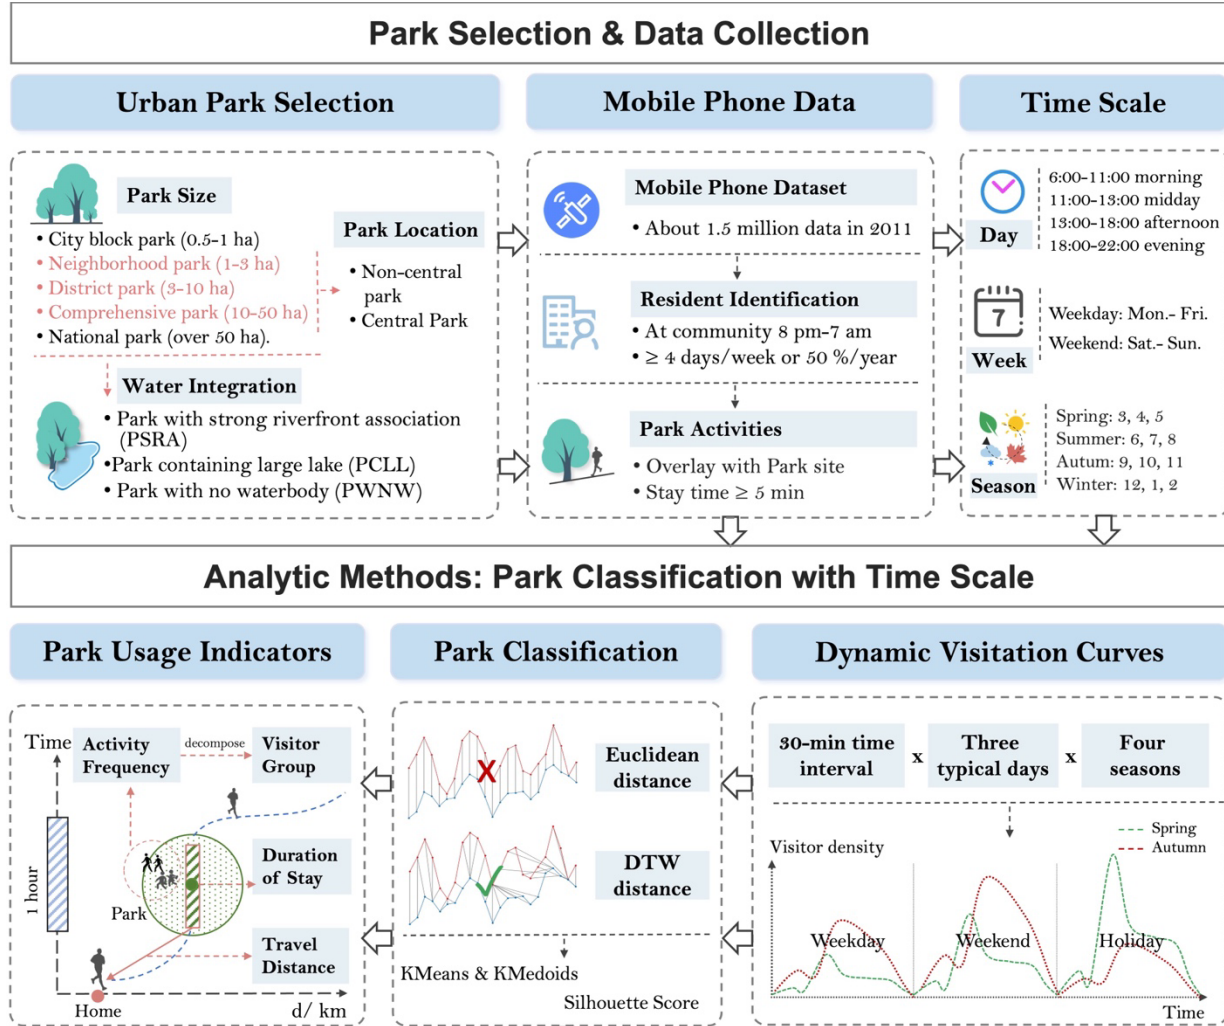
Park Selection & Data Collection

Urban Park Selection

Park Size
• City block park (0.5-1 ha)
• Neighborhood park (1-3 ha)
• District park (3-10 ha)
• Comprehensive park (10-50 ha)
• National park (over 50 ha).

Park Location
• Non-central park
• Central Park

Water Integration
• Park with strong riverfront association (PSRA)
•Park containing large lake (PCLL)
• Park with no waterbody (PWNW)

Mobile Phone Data

Mobile Phone Dataset
• About 1.5 million data in 2011

Resident Identification
• At community 8 pm-7 am
• ≥ 4 days/week or 50 %/year

Park Activities
• Overlay with Park site
• Stay time ≥ 5 min

Time Scale

Day
6:00-11:00 morning
11:00-13:00 midday
13:00-18:00 afternoon
18:00-22:00 evening

7
Week
Weekday: Mon.- Fri.
Weekend: Sat.- Sun.

Season
Spring: 3, 4, 5
Summer: 6, 7, 8
Autum: 9, 10, 11
Winter: 12, 1, 2

Analytic Methods: Park Classification with Time Scale

Park Usage Indicators

Time
Activity Frequency
decompose
Visitor Group
Duration of Stay
Travel Distance
1 hour
Park
Home
d/ km

Park Classification

Euclidean distance
DTW distance
KMeans & KMedoids
Silhouette Score

Dynamic Visitation Curves

30-min time interval
x
Three typical days
x
Four seasons

Visitor density
Spring
Autumn
Weekday
Weekend
Holiday
Time